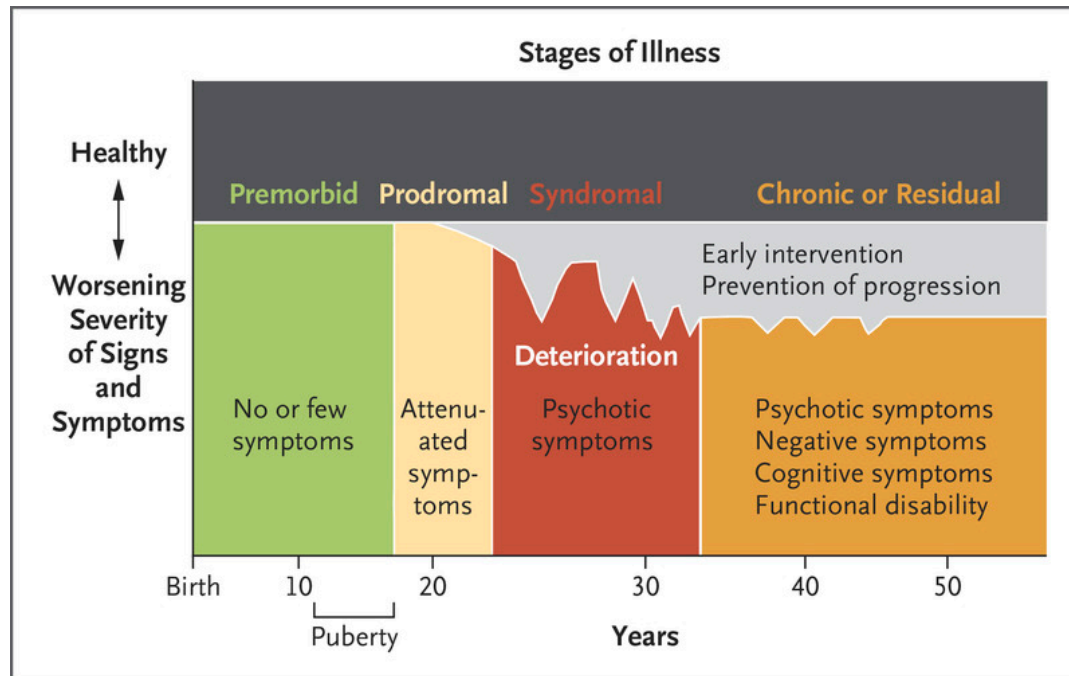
Stages of Illness

Healthy

Worsening Severity of Signs and Symptoms

Premorbid

Prodromal

Syndromal

Chronic or Residual

Early intervention
Prevention of progression

Deterioration

No or few symptoms

Attenuated symptoms

Psychotic symptoms

Psychotic symptoms
Negative symptoms
Cognitive symptoms
Functional disability

Birth 10 20 30 40 50

Puberty

Years